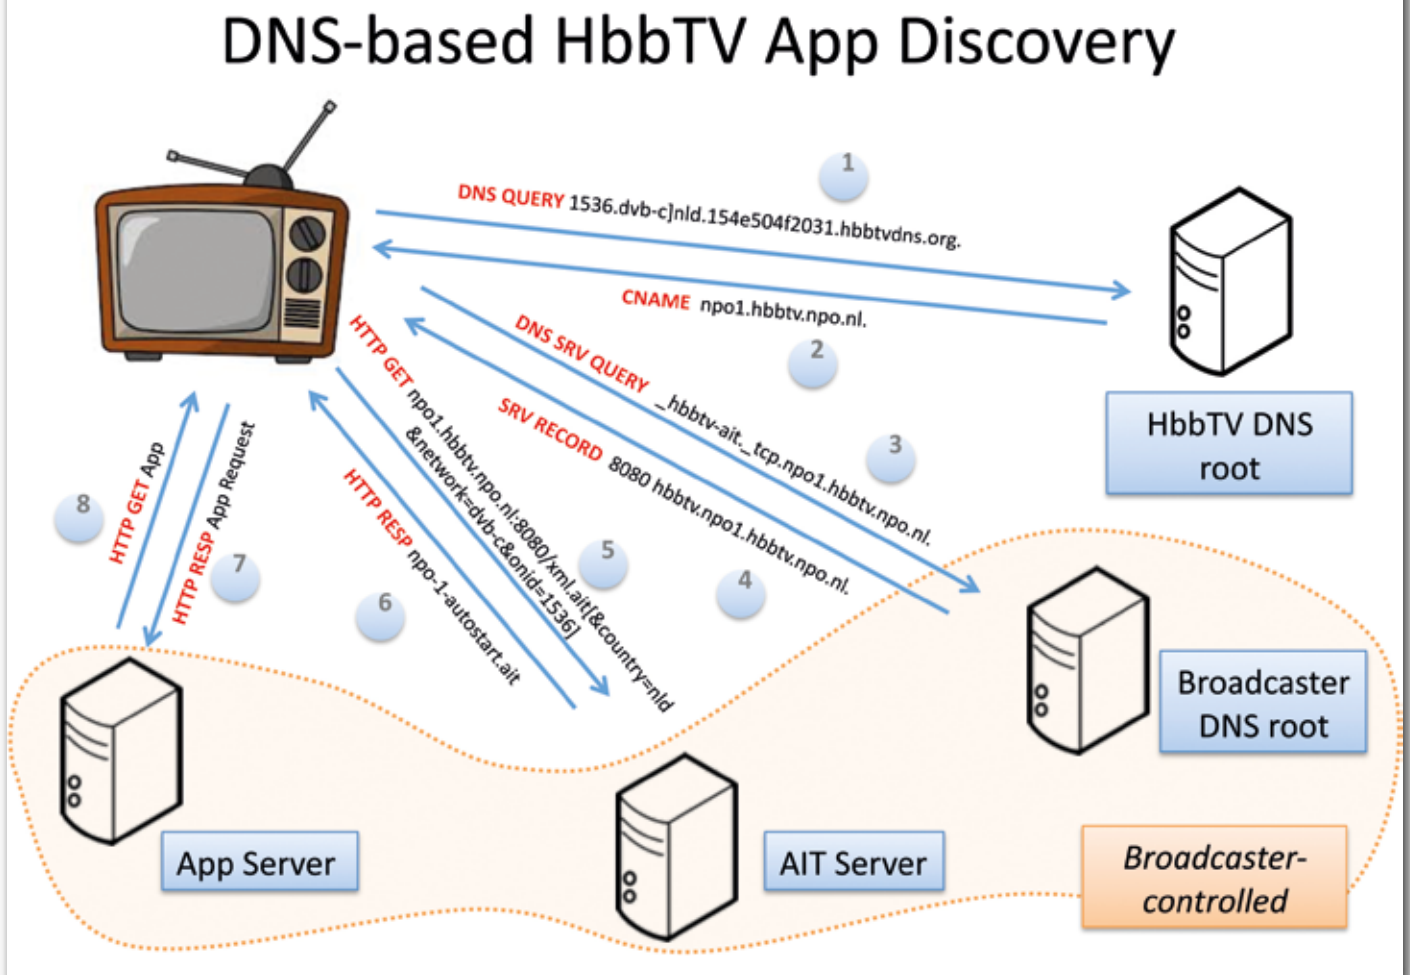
DNS-based HbbTV App Discovery

1

DNS QUERY 1536.dvb-c]nld.154e504f2031.hbbtvdns.org.

CNAME npo1.hbbtv.npo.nl.

2

DNS SRV QUERY _hbbtv-ait._tcp.npo1.hbbtv.npo.nl.

3

SRV RECORD 8080 hbbtv.npo1.hbbtv.npo.nl.

4

HTTP GET npo1.hbbtv.npo.nl:8080/xml.ait[&country=nld &network=dvb-c&onid=1536]

5

HTTP RESP npo-1-autostart.ait

6

HTTP RESP App Request

7

HTTP GET App

8

HbbTV DNS root

Broadcaster DNS root

App Server

AIT Server

Broadcaster-controlled